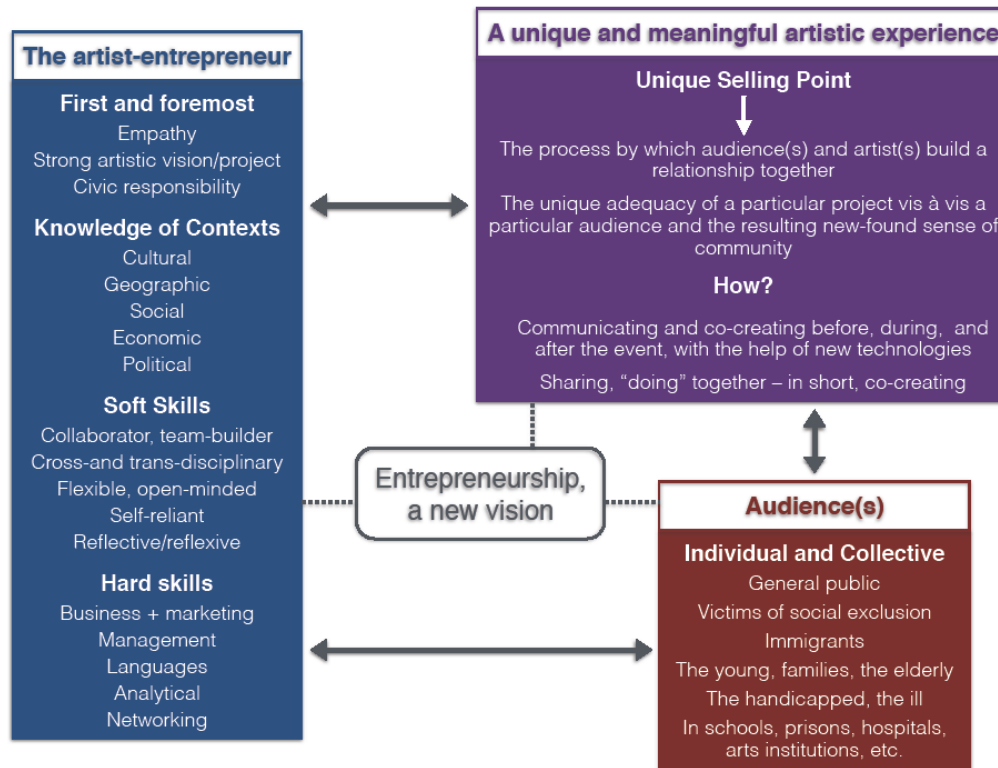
The artist-entrepreneur

First and foremost
Empathy
Strong artistic vision/project
Civic responsibility

Knowledge of Contexts
Cultural
Geographic
Social
Economic
Political

Soft Skills
Collaborator, team-builder
Cross-and trans-disciplinary
Flexible, open-minded
Self-reliant
Reflective/reflexive

Hard skills
Business + marketing
Management
Languages
Analytical
Networking

A unique and meaningful artistic experience

Unique Selling Point

The process by which audience(s) and artist(s) build a relationship together

The unique adequacy of a particular project vis à vis a particular audience and the resulting new-found sense of community

How?

Communicating and co-creating before, during, and after the event, with the help of new technologies

Sharing, “doing” together – in short, co-creating

Entrepreneurship, a new vision

Audience(s)

Individual and Collective
General public
Victims of social exclusion
Immigrants
The young, families, the elderly
The handicapped, the ill
In schools, prisons, hospitals, arts institutions, etc.